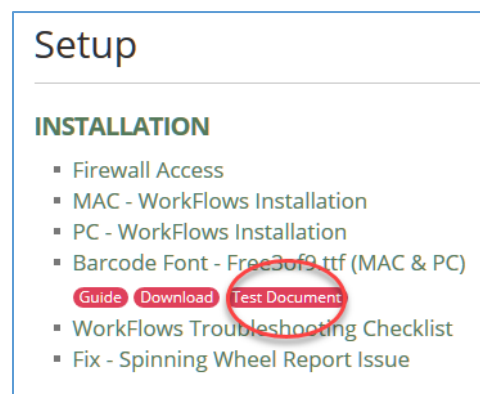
Setup

INSTALLATION

- Firewall Access
- MAC - WorkFlows Installation
- PC - WorkFlows Installation
- Barcode Font - Free3of9.ttf (MAC & PC)

Guide Download Test Document

- WorkFlows Troubleshooting Checklist
- Fix - Spinning Wheel Report Issue